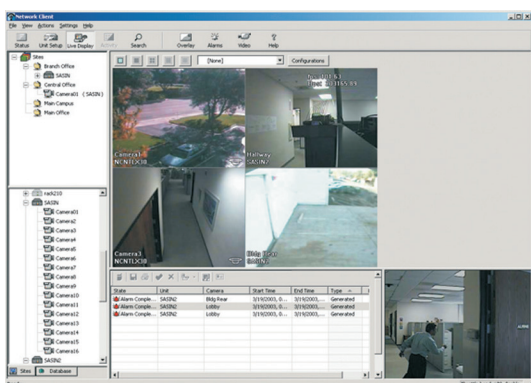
Network Client

File View Actions Settings Help

Status Unit Setup Live Display Actions Search Overlay Alarms Video Help

[None] Configurations

Sites
Branch Office
SASIN
Central Office
Camera01 (SASIN)
Main Campus
Main Office

rack210
SASIN
Camera01
Camera2
Camera3
Camera4
Camera5
Camera6
Camera7
Camera8
Camera9
Camera10
Camera11
Camera12
Camera13
Camera14
Camera15
Camera16
SASIN2

Sites Database

Camera16
NCNTLD30

Hallway
SASIN2

Camera3
NCNTLD30

Bldg Rear
SASIN2

| State | Unit | Camera | Start Time | End Time | Type |
|---|---|---|---|---|---|
| Alarm Comple... | SASIN2 | Bldg Rear | 3/19/2003, 0... | 3/19/2003, 0... | Generated |
| Alarm Comple... | SASIN2 | Lobby | 3/19/2003, 0... | 3/19/2003, 0... | Generated |
| Alarm Comple... | SASIN2 | Lobby | 3/19/2003, 0... | 3/19/2003, 0... | Generated |